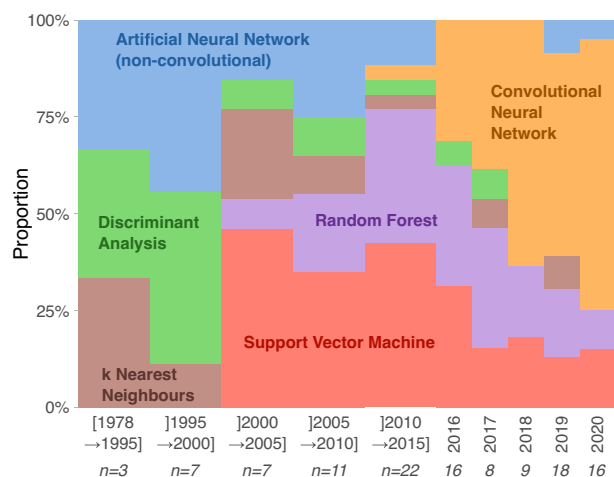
100%
75%
50%
25%
0%
Proportion

Artificial Neural Network (non-convolutional)
Convolutional Neural Network
Discriminant Analysis
Random Forest
Support Vector Machine
k Nearest Neighbours

[1978 →1995]
]1995 →2000]
]2000 →2005]
]2005 →2010]
]2010 →2015]
2016
2017
2018
2019
2020

n=3
n=7
n=7
n=11
n=22
16
8
9
18
16